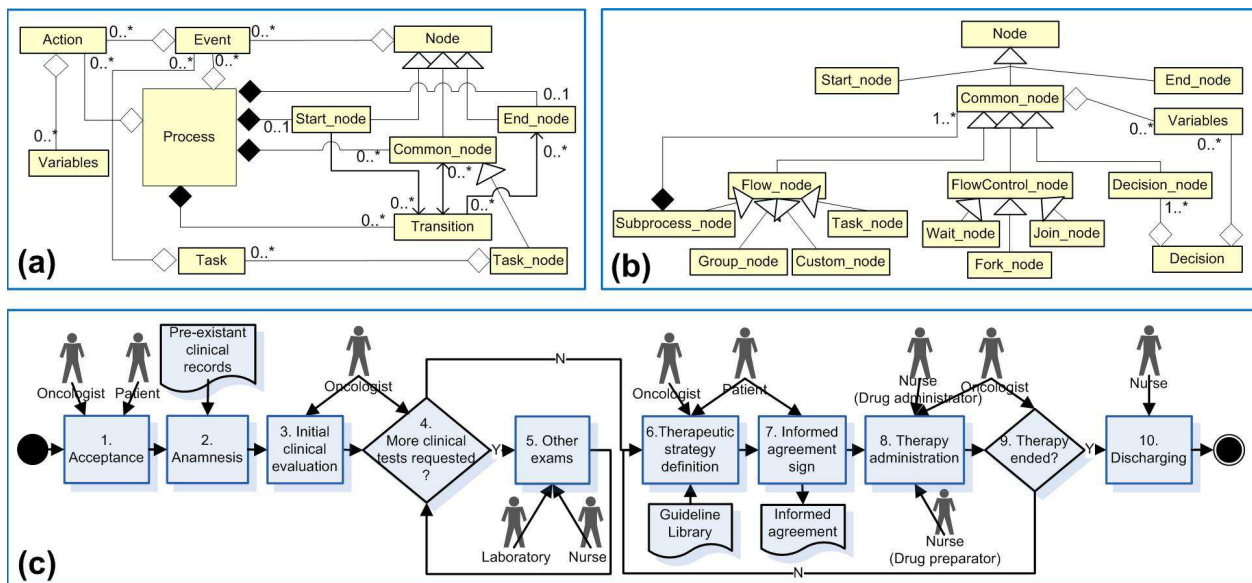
Action 0..* Event 0..* Node
0..* 0..* 0..*
0..1
Process
0..1 Start_node End_node
0..* Variables
0..* Common_node 0..*
0..*
0..* 0..*
0..* Transition
(a)
Task 0..* Task_node

Node
Start_node End_node
Common_node
1..* 0..* Variables
0..*
Flow_node FlowControl_node Decision_node
Subprocess_node Task_node 1..*
Wait_node Join_node
Group_node Custom_node Fork_node Decision
(b)

Oncologist Patient
Pre-existant clinical records
Oncologist
N
Oncologist Patient
Nurse (Drug administrator) Oncologist
Nurse
1. Acceptance
2. Anamnesis
3. Initial clinical evaluation
4. More clinical tests requested ?
Y
5. Other exams
6.Therapeutic strategy definition
7. Informed agreement sign
8. Therapy administration
9. Therapy ended?
Y
10. Discharging
Guideline Library
Informed agreement
Laboratory Nurse
Nurse (Drug preparator)
N
(c)